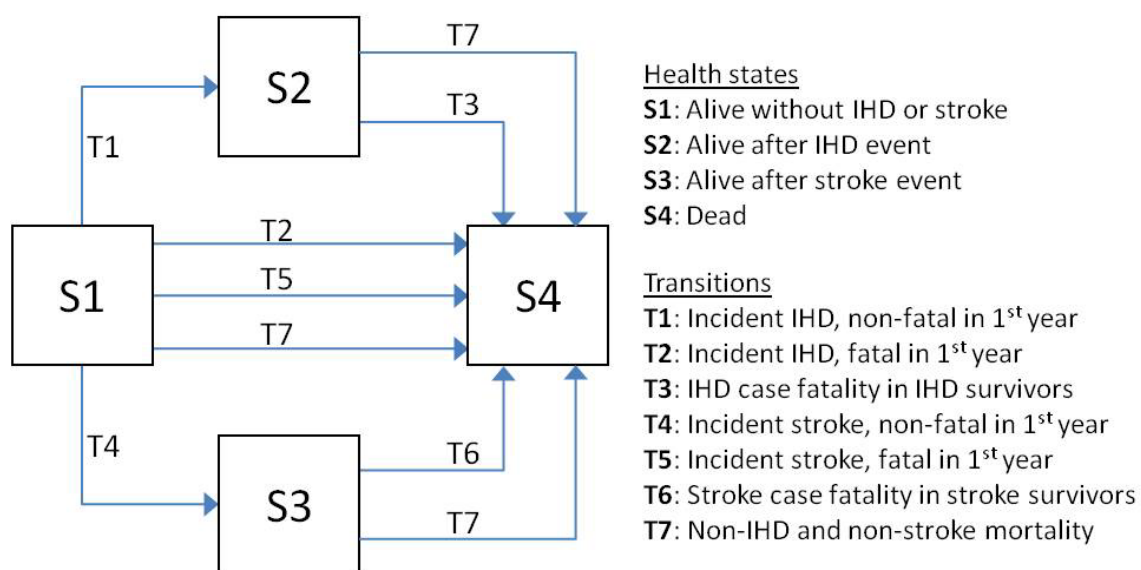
S2

T7

T3

T1

S1

T2

T5

T7

S4

T4

T6

S3

T7

Health states
**S1**: Alive without IHD or stroke
**S2**: Alive after IHD event
**S3**: Alive after stroke event
**S4**: Dead

Transitions
**T1**: Incident IHD, non-fatal in 1$^{st}$ year
**T2**: Incident IHD, fatal in 1$^{st}$ year
**T3**: IHD case fatality in IHD survivors
**T4**: Incident stroke, non-fatal in 1$^{st}$ year
**T5**: Incident stroke, fatal in 1$^{st}$ year
**T6**: Stroke case fatality in stroke survivors
**T7**: Non-IHD and non-stroke mortality